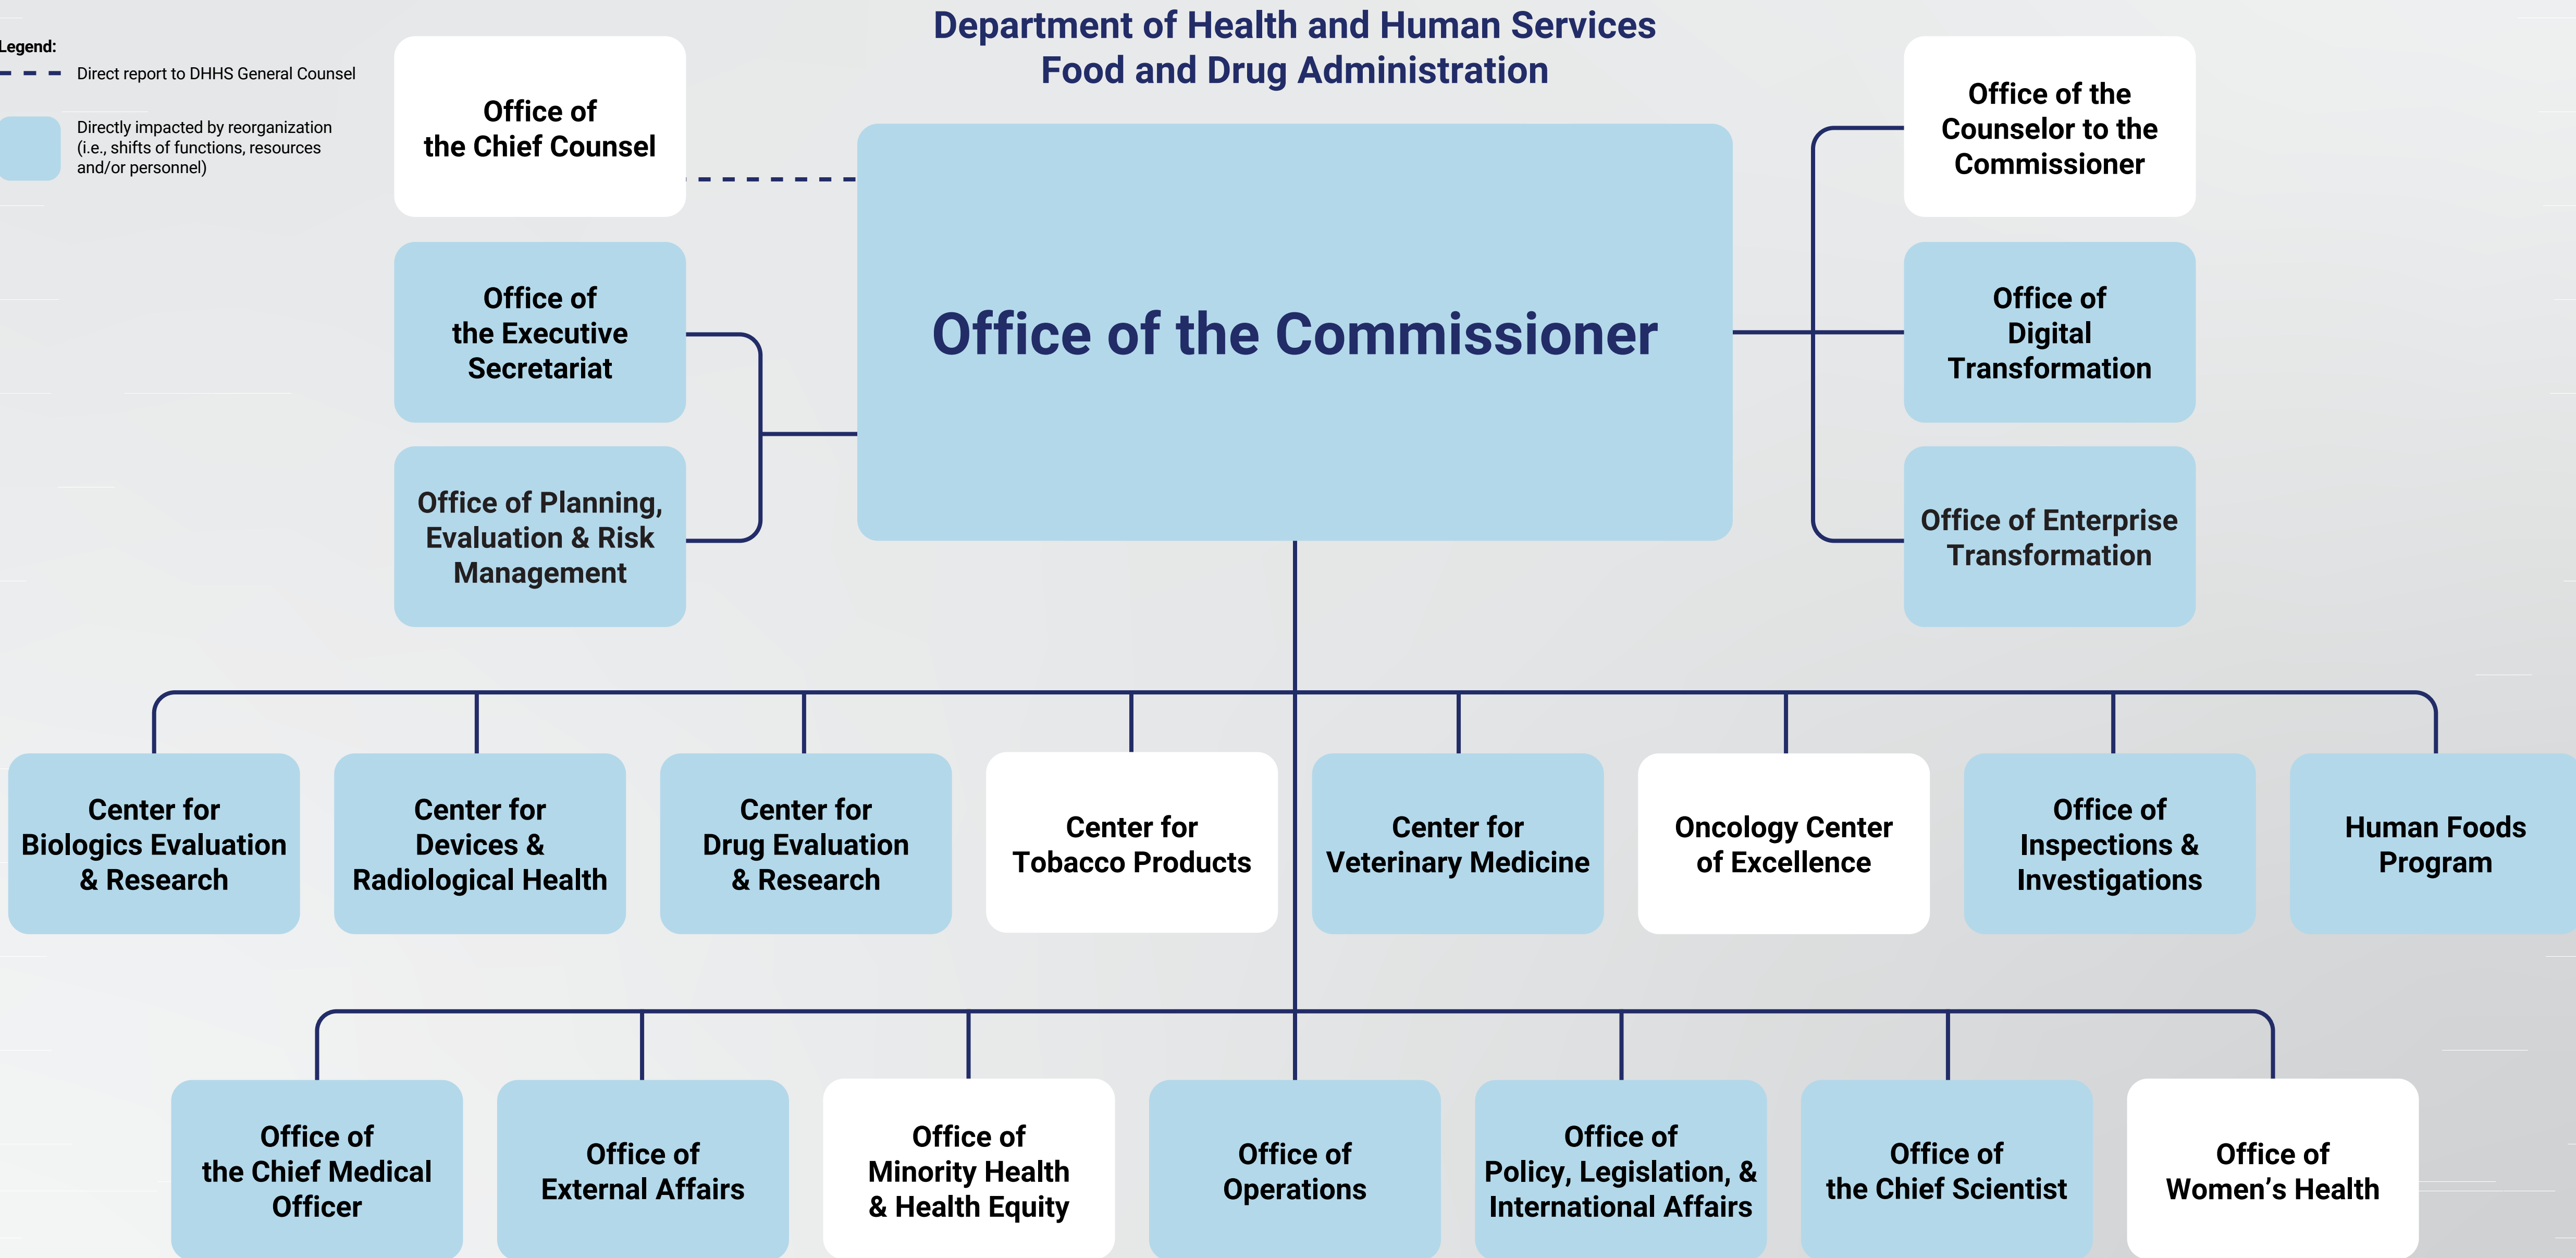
Department of Health and Human Services
Food and Drug Administration

Legend:
Direct report to DHHS General Counsel
Directly impacted by reorganization (i.e., shifts of functions, resources and/or personnel)

Office of the Chief Counsel

Office of the Executive Secretariat

Office of Planning, Evaluation & Risk Management

Office of the Commissioner

Office of the Counselor to the Commissioner

Office of Digital Transformation

Office of Enterprise Transformation

Center for Biologics Evaluation & Research

Center for Devices & Radiological Health

Center for Drug Evaluation & Research

Center for Tobacco Products

Center for Veterinary Medicine

Oncology Center of Excellence

Office of Inspections & Investigations

Human Foods Program

Office of the Chief Medical Officer

Office of External Affairs

Office of Minority Health & Health Equity

Office of Operations

Office of Policy, Legislation, & International Affairs

Office of the Chief Scientist

Office of Women's Health